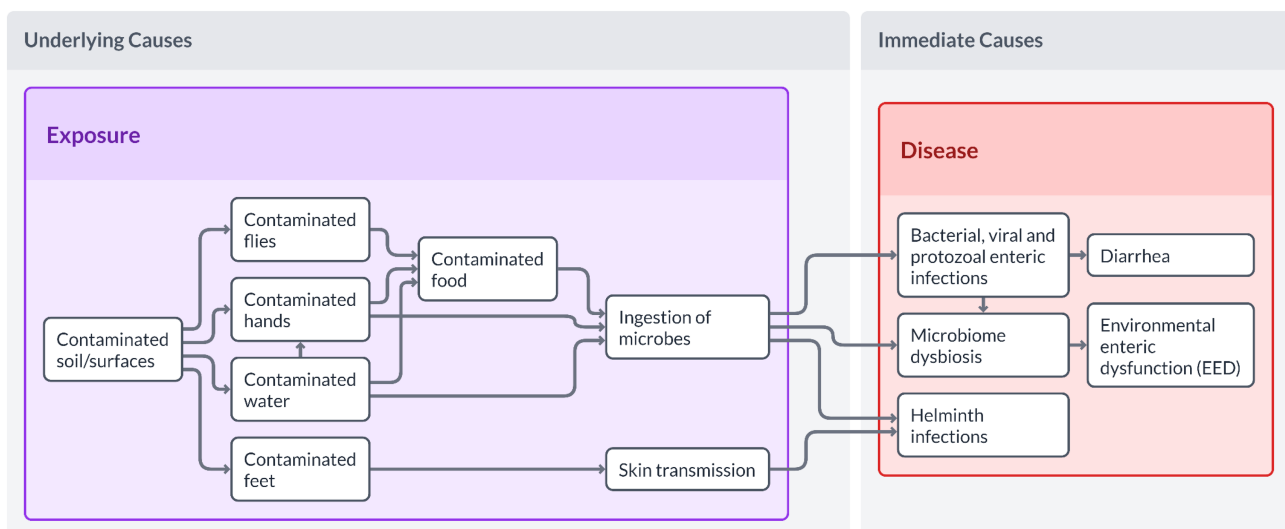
Underlying Causes

Immediate Causes

Exposure

Contaminated soil/surfaces

Contaminated flies

Contaminated hands

Contaminated water

Contaminated feet

Contaminated food

Ingestion of microbes

Skin transmission

Disease

Bacterial, viral and protozoal enteric infections

Microbiome dysbiosis

Helminth infections

Diarrhea

Environmental enteric dysfunction (EED)